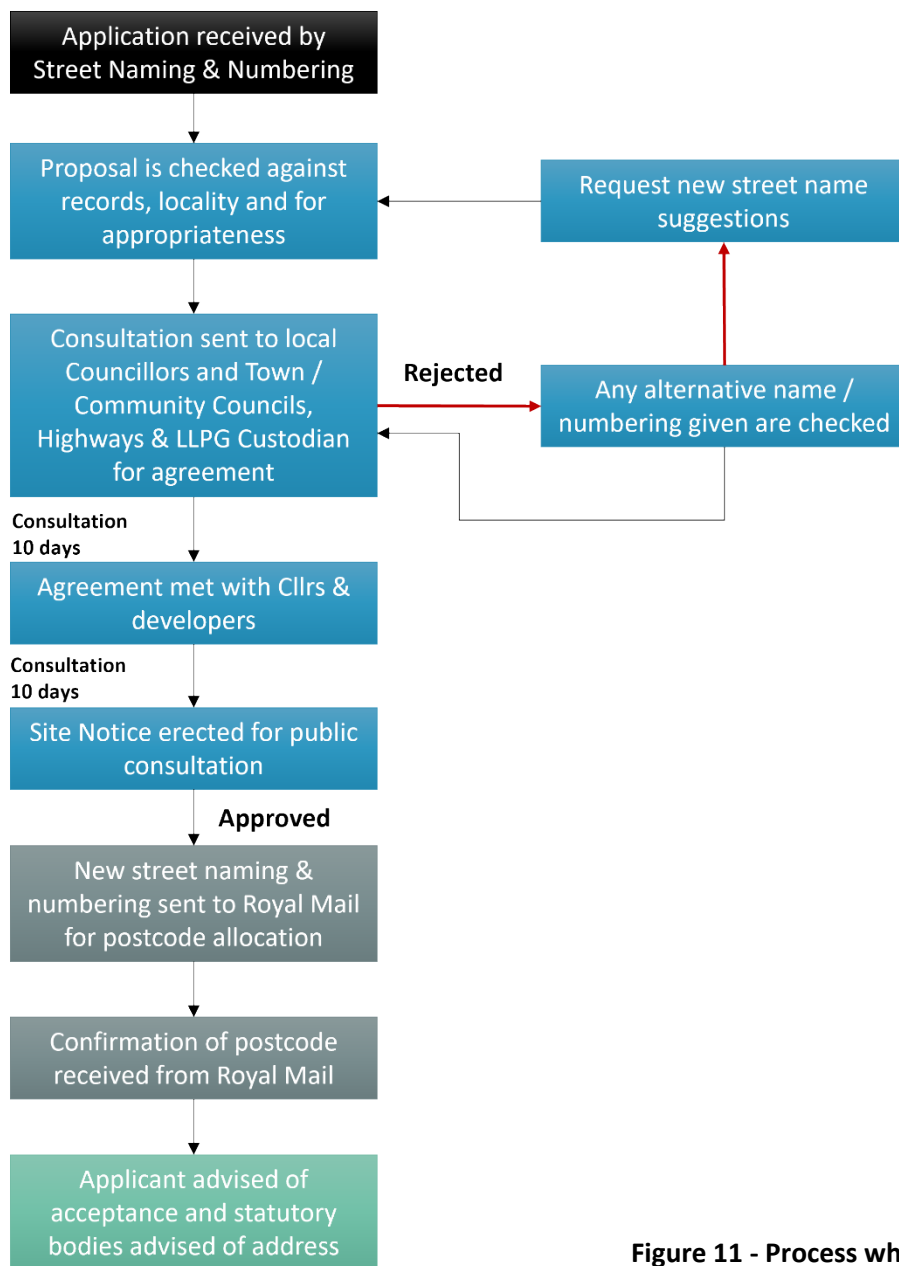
Application received by Street Naming & Numbering

Proposal is checked against records, locality and for appropriateness

Request new street name suggestions

Consultation sent to local Councillors and Town / Community Councils, Highways & LLPG Custodian for agreement

Rejected

Any alternative name / numbering given are checked

Consultation 10 days

Agreement met with Cllrs & developers

Consultation 10 days

Site Notice erected for public consultation

Approved

New street naming & numbering sent to Royal Mail for postcode allocation

Confirmation of postcode received from Royal Mail

Applicant advised of acceptance and statutory bodies advised of address

Figure 11 - Process wh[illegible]